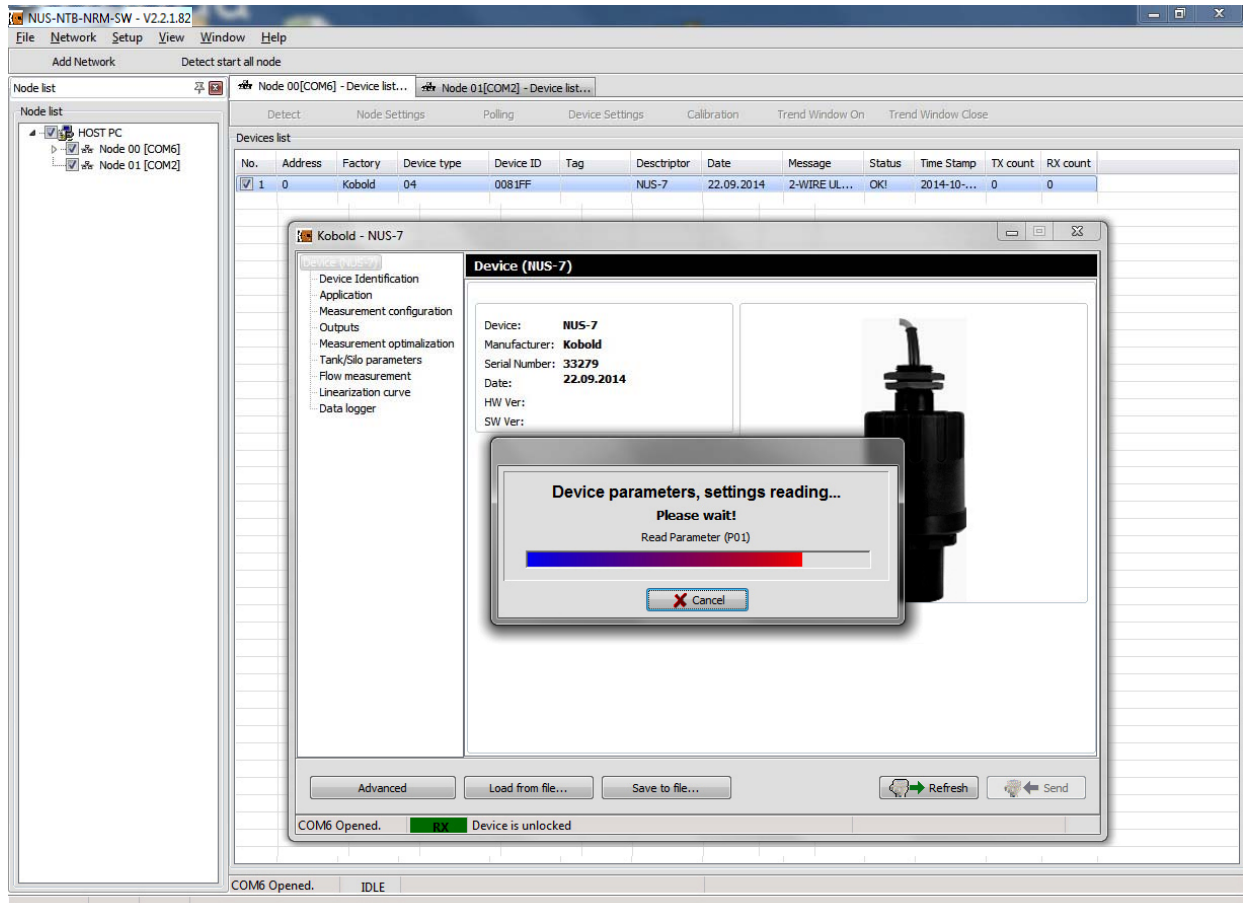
NUS-NTB-NRM-SW - V2.2.1.82

File Network Setup View Window Help

Add Network Detect start all node

Node list

Node list

HOST PC
Node 00 [COM6]
Node 01 [COM2]

Node 00[COM6] - Device list... Node 01[COM2] - Device list...

Detect Node Settings Polling Device Settings Calibration Trend Window On Trend Window Close

Devices list

| No. | Address | Factory | Device type | Device ID | Tag | Desctriptor | Date | Message | Status | Time Stamp | TX count | RX count |
|---|---|---|---|---|---|---|---|---|---|---|---|---|
| 1 | 0 | Kobold | 04 | 0081FF | | NUS-7 | 22.09.2014 | 2-WIRE UL... | OK! | 2014-10-... | 0 | 0 |

Kobold - NUS-7

Device (NUS-7)
Device Identification
Application
Measurement configuration
Outputs
Measurement optimalization
Tank/Silo parameters
Flow measurement
Linearization curve
Data logger

Device (NUS-7)

Device: NUS-7
Manufacturer: Kobold
Serial Number: 33279
Date: 22.09.2014
HW Ver:
SW Ver:

Device parameters, settings reading...
Please wait!
Read Parameter (P01)
Cancel

Advanced Load from file... Save to file... Refresh Send

COM6 Opened. RX Device is unlocked

COM6 Opened. IDLE